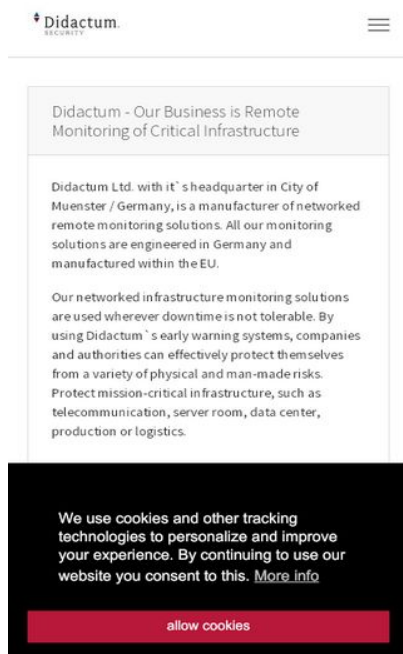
Didactum
SECURITY

Didactum - Our Business is Remote Monitoring of Critical Infrastructure

Didactum Ltd. with it`s headquarter in City of Muenster / Germany, is a manufacturer of networked remote monitoring solutions. All our monitoring solutions are engineered in Germany and manufactured within the EU.

Our networked infrastructure monitoring solutions are used wherever downtime is not tolerable. By using Didactum`s early warning systems, companies and authorities can effectively protect themselves from a variety of physical and man-made risks. Protect mission-critical infrastructure, such as telecommunication, server room, data center, production or logistics.

We use cookies and other tracking technologies to personalize and improve your experience. By continuing to use our website you consent to this. More info

allow cookies